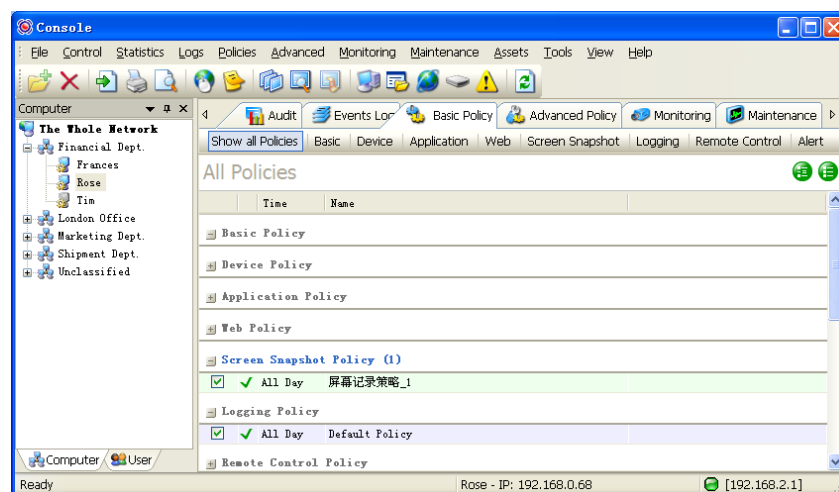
Console

File Control Statistics Logs Policies Advanced Monitoring Maintenance Assets Tools View Help

Computer

The Whole Network
Financial Dept.
Frances
Rose
Tim
London Office
Marketing Dept.
Shipment Dept.
Unclassified

Computer User

Audit | Events Log | Basic Policy | Advanced Policy | Monitoring | Maintenance

Show all Policies | Basic | Device | Application | Web | Screen Snapshot | Logging | Remote Control | Alert

All Policies

| Time | Name |
|---|---|

Basic Policy
Device Policy
Application Policy
Web Policy
Screen Snapshot Policy (1)
All Day 屏幕记录策略_1
Logging Policy
All Day Default Policy
Remote Control Policy

Ready | Rose - IP: 192.168.0.68 | [192.168.2.1]